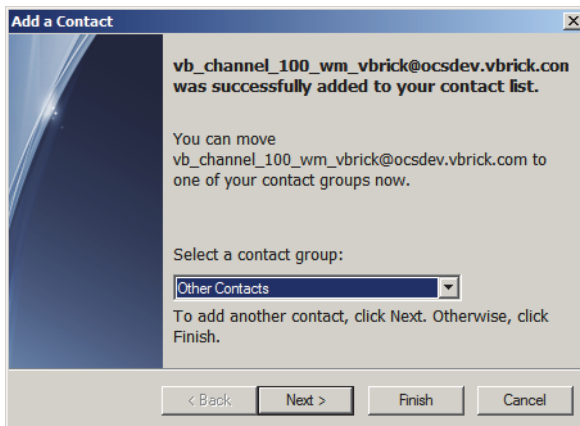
Add a Contact

vb_channel_100_wm_vbrick@ocsdev.vbrick.con was successfully added to your contact list.

You can move vb_channel_100_wm_vbrick@ocsdev.vbrick.com to one of your contact groups now.

Select a contact group:

Other Contacts

To add another contact, click Next. Otherwise, click Finish.

< Back | Next > | Finish | Cancel